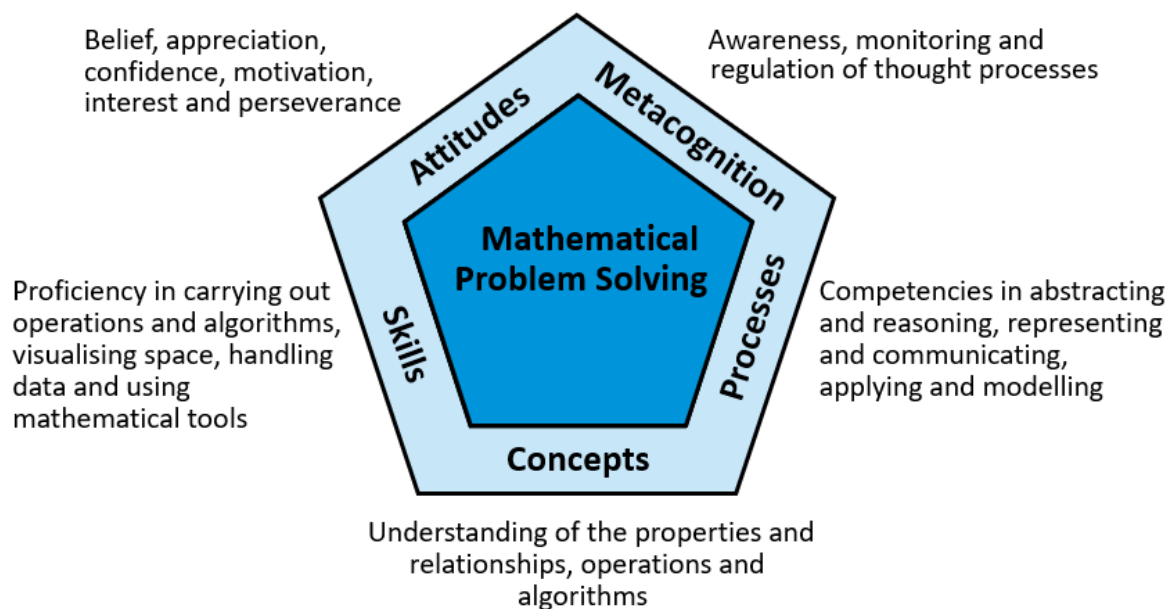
Belief, appreciation, confidence, motivation, interest and perseverance

Awareness, monitoring and regulation of thought processes

Attitudes

Metacognition

Mathematical Problem Solving

Proficiency in carrying out operations and algorithms, visualising space, handling data and using mathematical tools

Skills

Processes

Competencies in abstracting and reasoning, representing and communicating, applying and modelling

Concepts

Understanding of the properties and relationships, operations and algorithms